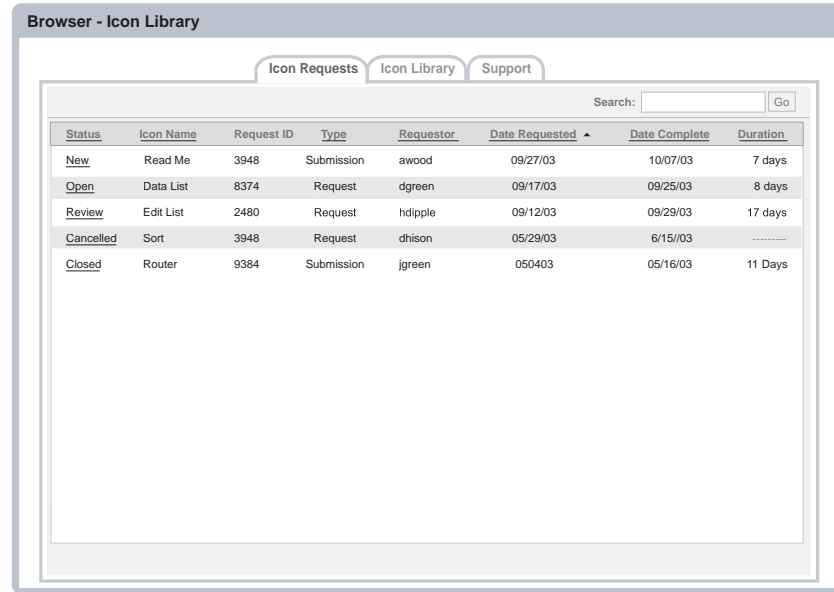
Browser - Icon Library

Icon Requests | Icon Library | Support

Search: Go

| Status | Icon Name | Request ID | Type | Requestor | Date Requested | Date Complete | Duration |
|---|---|---|---|---|---|---|---|
| New | Read Me | 3948 | Submission | awood | 09/27/03 | 10/07/03 | 7 days |
| Open | Data List | 8374 | Request | dgreen | 09/17/03 | 09/25/03 | 8 days |
| Review | Edit List | 2480 | Request | hdipple | 09/12/03 | 09/29/03 | 17 days |
| Cancelled | Sort | 3948 | Request | dhison | 05/29/03 | 6/15//03 | --------- |
| Closed | Router | 9384 | Submission | jgreen | 050403 | 05/16/03 | 11 Days |